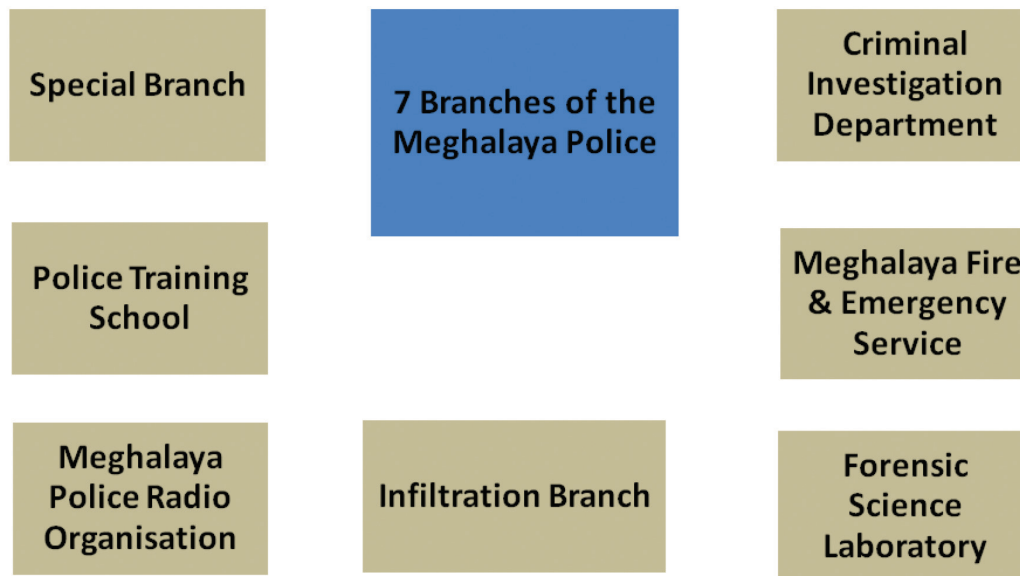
Special Branch

7 Branches of the Meghalaya Police

Criminal Investigation Department

Police Training School

Meghalaya Fire & Emergency Service

Meghalaya Police Radio Organisation

Infiltration Branch

Forensic Science Laboratory